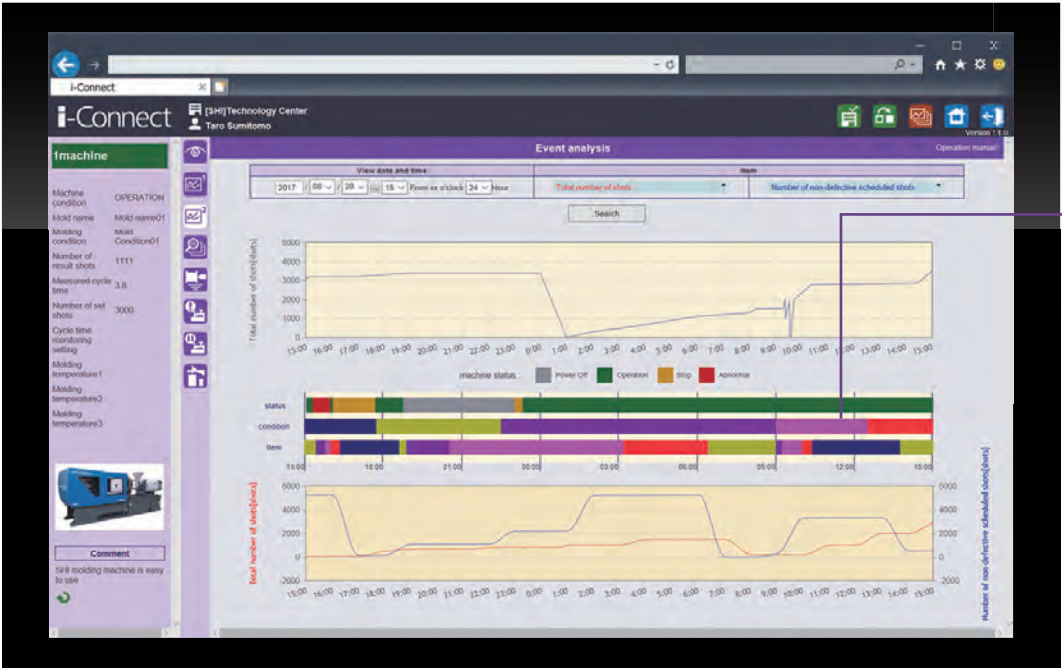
i-Connect

i-Connect

[SHI]Technology Center
Taro Sumitomo

Version 1.1.0

1machine

Event analysis

Operation manual

Machine condition OPERATION
Mold name Mold name01
Molding condition Mold Condition01
Number of result shots 1111
Measured cycle time 3.8
Number of set shots 3000
Cycle time monitoring setting
Molding temperature1
Molding temperature2
Molding temperature3

Comment
SHI molding machine is easy to use

View date and time
2017 / 08 / 28 - 15 From xx o'clock 24 Hour

Item
Total number of shots
Number of non-defective scheduled shots

Search

Total number of shots[shots]
5000
4000
3000
2000
1000
0
15:00 16:00 17:00 18:00 19:00 20:00 21:00 22:00 23:00 0:00 1:00 2:00 3:00 4:00 5:00 6:00 7:00 8:00 9:00 10:00 11:00 12:00 13:00 14:00 15:00

machine status : Power Off Operation Stop Abnormal

status
condition
item
15:00 18:00 21:00 00:00 03:00 06:00 09:00 12:00 15:00

Total number of shots[shots]
6000
4000
2000
0
-2000
15:00 16:00 17:00 18:00 19:00 20:00 21:00 22:00 23:00 0:00 1:00 2:00 3:00 4:00 5:00 6:00 7:00 8:00 9:00 10:00 11:00 12:00 13:00 14:00 15:00
Number of non-defective scheduled shots[shots]
6000
4000
2000
0
-2000